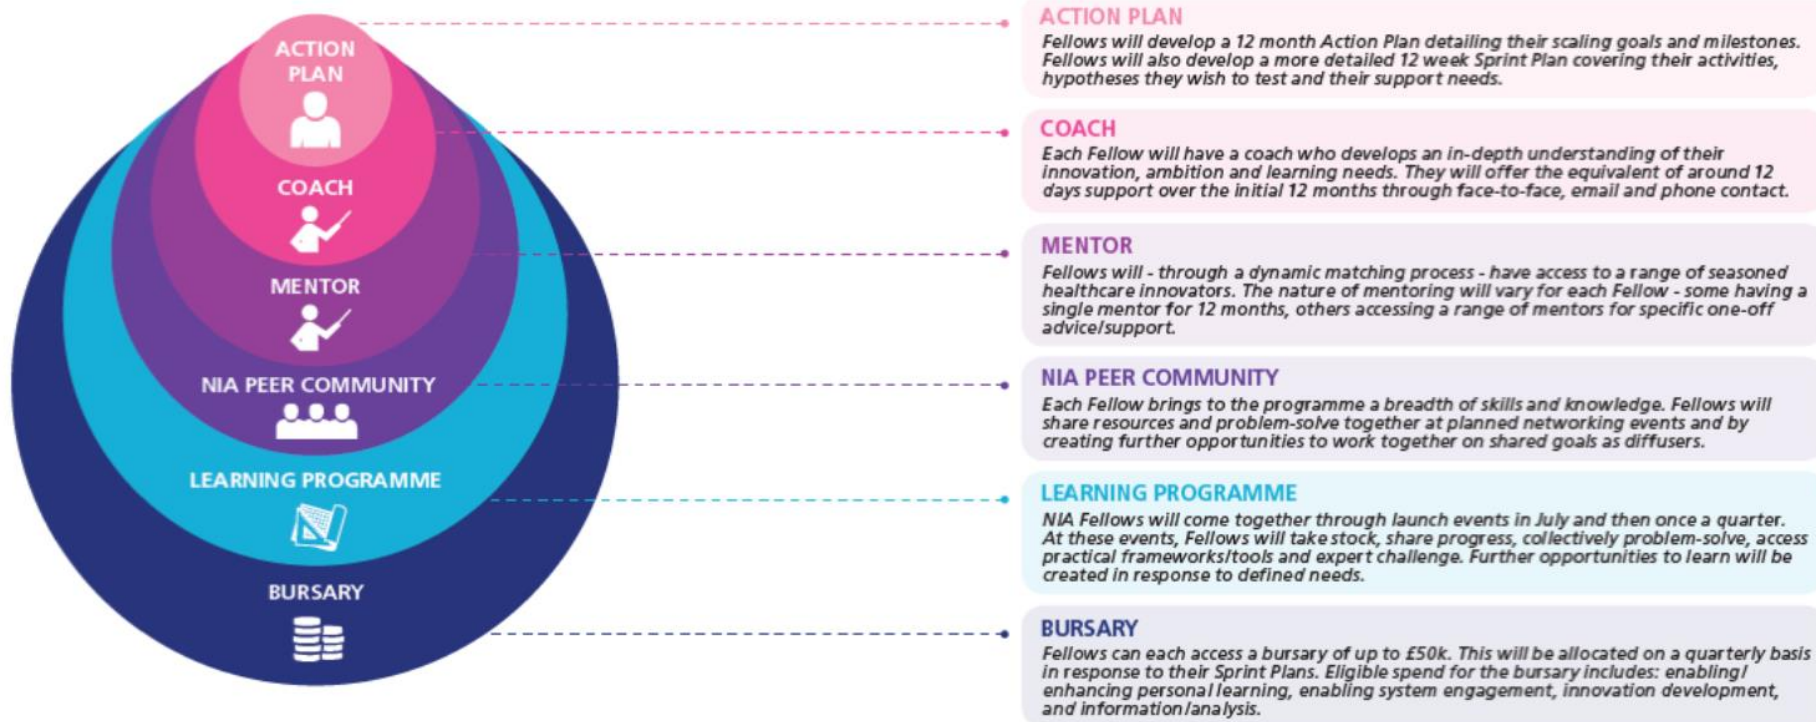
ACTION PLAN

COACH

MENTOR

NIA PEER COMMUNITY

LEARNING PROGRAMME

BURSARY

ACTION PLAN
Fellows will develop a 12 month Action Plan detailing their scaling goals and milestones. Fellows will also develop a more detailed 12 week Sprint Plan covering their activities, hypotheses they wish to test and their support needs.

COACH
Each Fellow will have a coach who develops an in-depth understanding of their innovation, ambition and learning needs. They will offer the equivalent of around 12 days support over the initial 12 months through face-to-face, email and phone contact.

MENTOR
Fellows will - through a dynamic matching process - have access to a range of seasoned healthcare innovators. The nature of mentoring will vary for each Fellow - some having a single mentor for 12 months, others accessing a range of mentors for specific one-off advice/support.

NIA PEER COMMUNITY
Each Fellow brings to the programme a breadth of skills and knowledge. Fellows will share resources and problem-solve together at planned networking events and by creating further opportunities to work together on shared goals as diffusers.

LEARNING PROGRAMME
NIA Fellows will come together through launch events in July and then once a quarter. At these events, Fellows will take stock, share progress, collectively problem-solve, access practical frameworks/tools and expert challenge. Further opportunities to learn will be created in response to defined needs.

BURSARY
Fellows can each access a bursary of up to £50k. This will be allocated on a quarterly basis in response to their Sprint Plans. Eligible spend for the bursary includes: enabling/ enhancing personal learning, enabling system engagement, innovation development, and information/analysis.